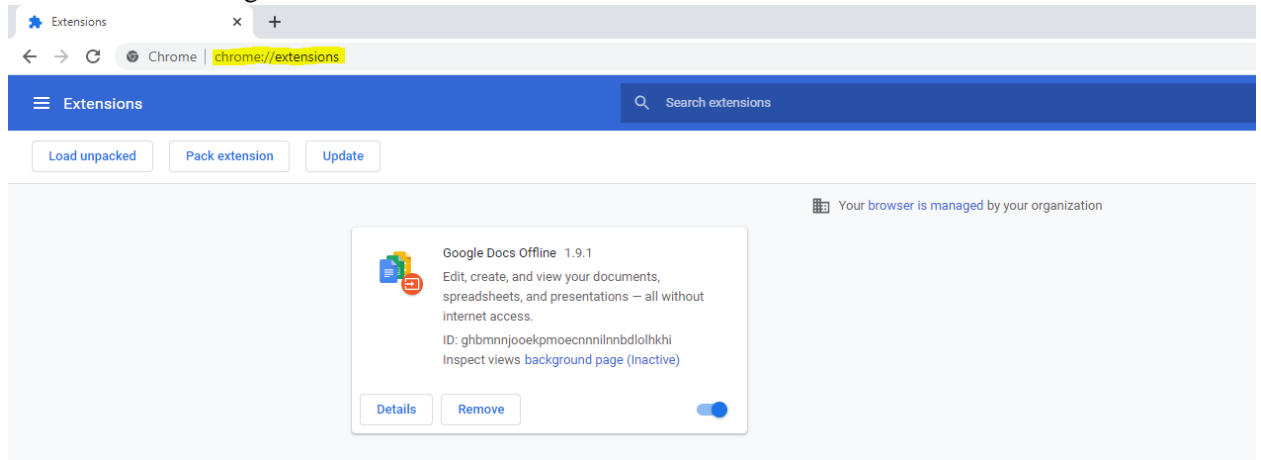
Extensions ×

Chrome | chrome://extensions

Extensions

Search extensions

Load unpacked

Pack extension

Update

Your browser is managed by your organization

Google Docs Offline 1.9.1

Edit, create, and view your documents, spreadsheets, and presentations — all without internet access.

ID: ghbmnnjooekpmoecnnnilnnbdlolhkhi

Inspect views background page (Inactive)

Details

Remove